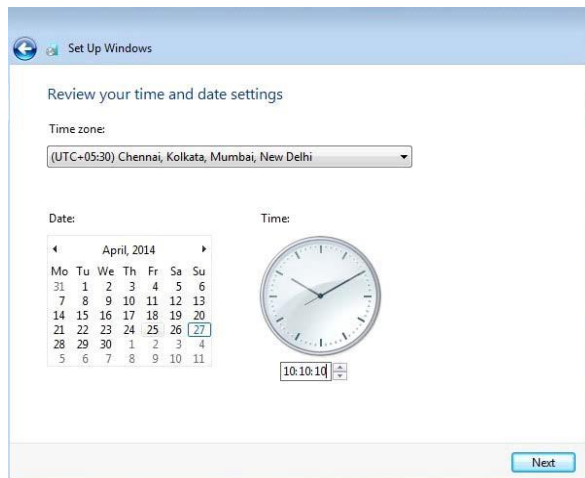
Set Up Windows

Review your time and date settings

Time zone:

(UTC+05:30) Chennai, Kolkata, Mumbai, New Delhi

Date:

April, 2014

| Mo | Tu | We | Th | Fr | Sa | Su |
|---|---|---|---|---|---|---|
| 31 | 1 | 2 | 3 | 4 | 5 | 6 |
| 7 | 8 | 9 | 10 | 11 | 12 | 13 |
| 14 | 15 | 16 | 17 | 18 | 19 | 20 |
| 21 | 22 | 23 | 24 | 25 | 26 | 27 |
| 28 | 29 | 30 | 1 | 2 | 3 | 4 |
| 5 | 6 | 7 | 8 | 9 | 10 | 11 |

Time:

10:10:10

Next